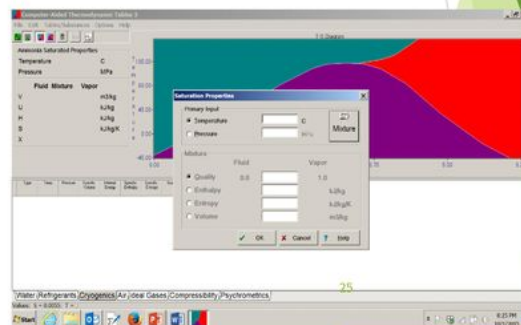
Computer-Aided Thermodynamic Tables 3

File Edit Tables/Substances Options Help

Ammonia Saturated Properties

Temperature C

Pressure kPa

Fluid Mixture Vapor

V m3/kg

U kJ/kg

H kJ/kg

S kJ/kg/K

X

T-S Diagram

Saturation Properties

Primary Input

Temperature C

Pressure kPa

Mixture

Mixture

Fluid Vapor

Quality 0.0 1.0

Enthalpy kJ/kg

Entropy kJ/kg/K

Volume m3/kg

OK Cancel Help

25

Water Refrigerants Cryogenics Air Ideal Gases Compressibility Psychrometrics

Start